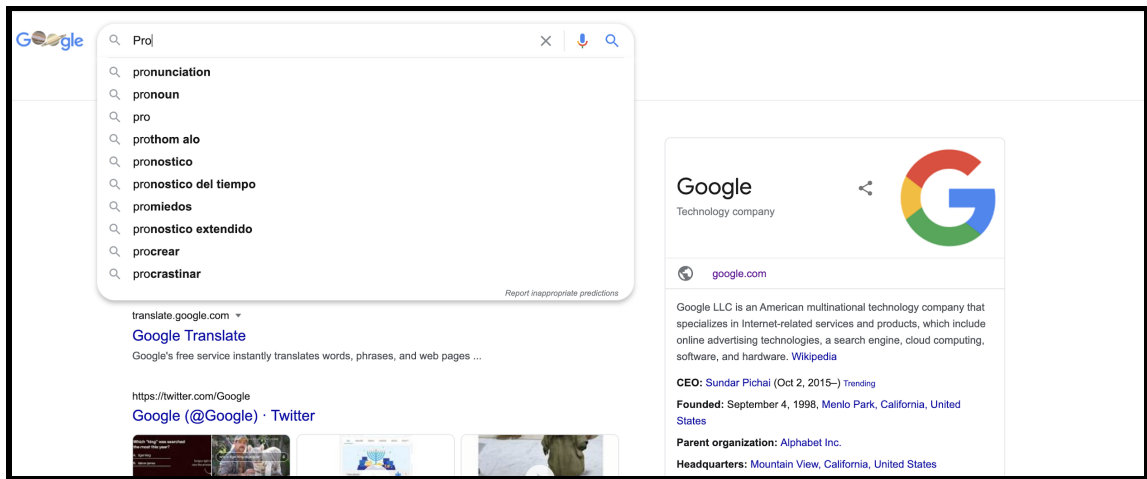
Google

Pro

pronunciation
pronoun
pro
prothom alo
pronostico
pronostico del tiempo
promiedos
pronostico extendido
procrear
procrastinar

Report inappropriate predictions

translate.google.com
Google Translate
Google's free service instantly translates words, phrases, and web pages ...

https://twitter.com/Google
Google (@Google) · Twitter

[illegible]

Google
Technology company

google.com

Google LLC is an American multinational technology company that specializes in Internet-related services and products, which include online advertising technologies, a search engine, cloud computing, software, and hardware. Wikipedia

CEO: Sundar Pichai (Oct 2, 2015–) Trending

Founded: September 4, 1998, Menlo Park, California, United States

Parent organization: Alphabet Inc.

Headquarters: Mountain View, California, United States